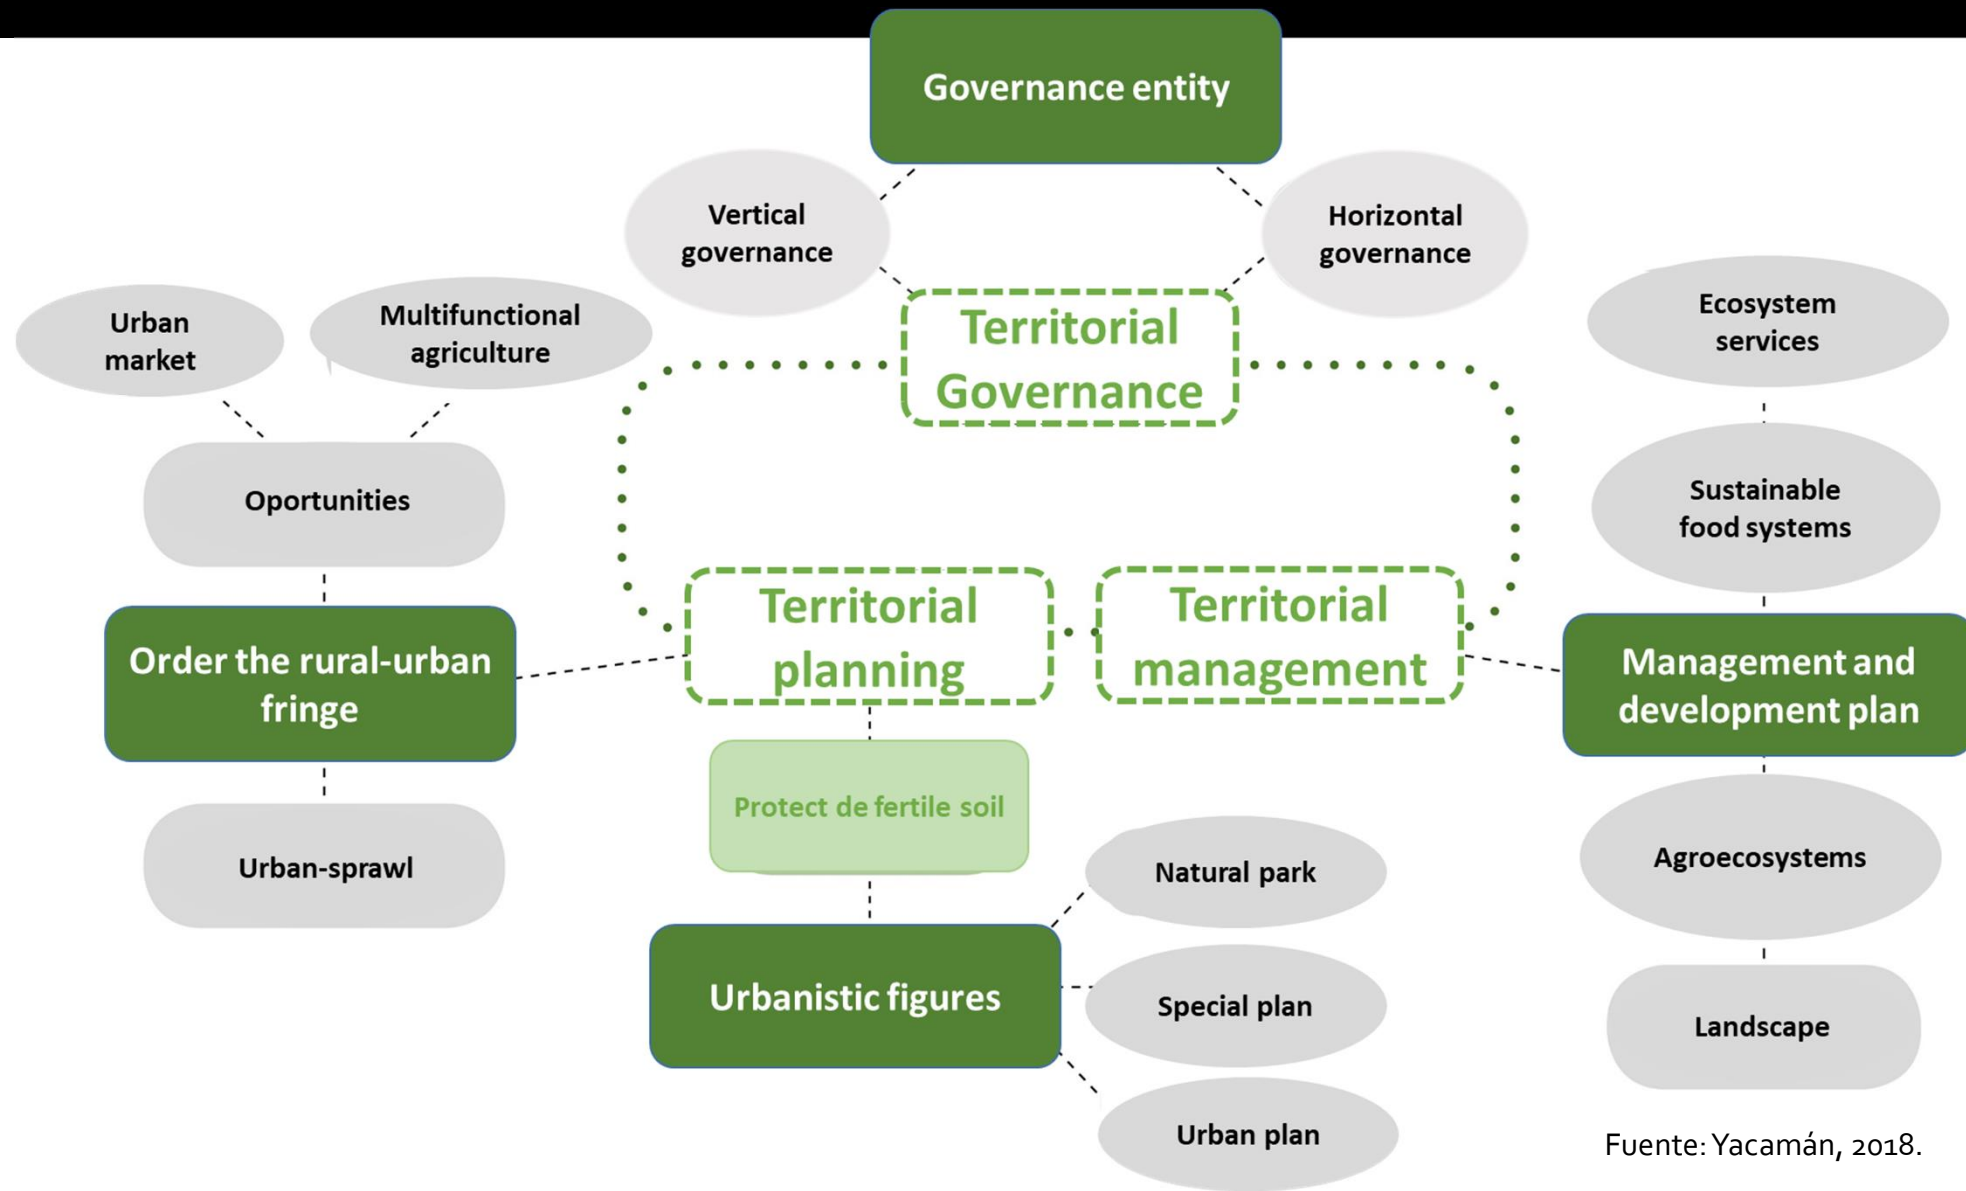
Governance entity

Vertical governance

Horizontal governance

Territorial Governance

Urban market

Multifunctional agriculture

Ecosystem services

Oportunities

Sustainable food systems

Territorial planning

Territorial management

Order the rural-urban fringe

Management and development plan

Protect de fertile soil

Urban-sprawl

Agroecosystems

Natural park

Urbanistic figures

Special plan

Landscape

Urban plan

Fuente: Yacamán, 2018.